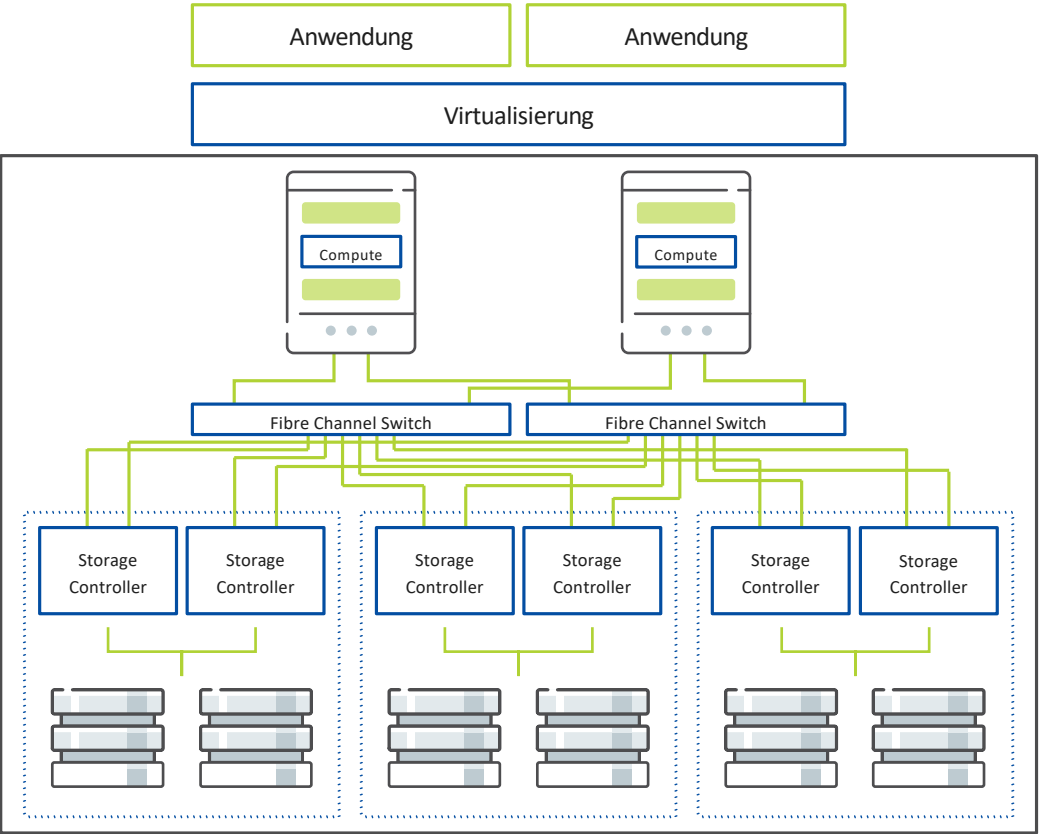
Anwendung

Anwendung

Virtualisierung

Compute

Compute

Fibre Channel Switch

Fibre Channel Switch

Storage Controller

Storage Controller

Storage Controller

Storage Controller

Storage Controller

Storage Controller